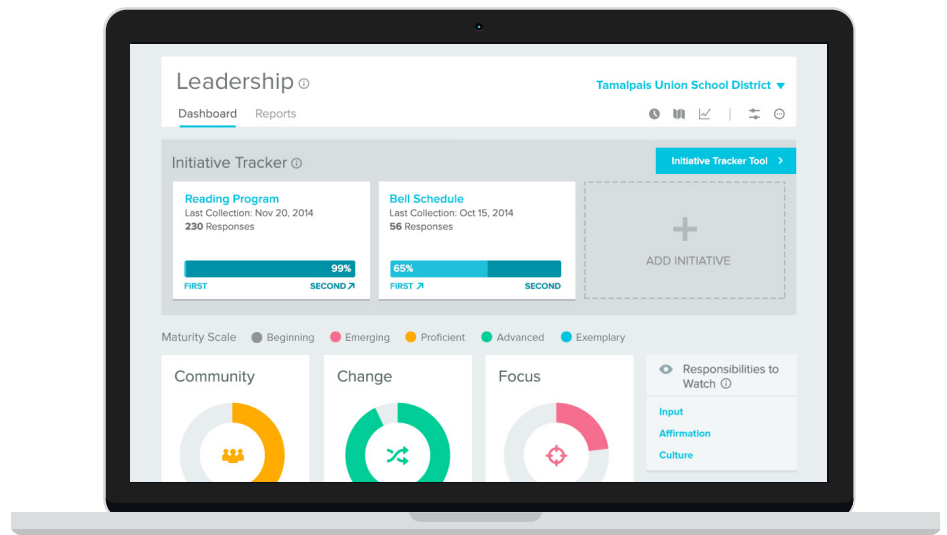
Leadership ⓘ

Tamalpais Union School District ▾

Dashboard Reports

Initiative Tracker ⓘ

Initiative Tracker Tool ›

Reading Program
Last Collection: Nov 20, 2014
**230** Responses

99%

FIRST SECOND ↗

Bell Schedule
Last Collection: Oct 15, 2014
**56** Responses

65%

FIRST ↗ SECOND

+
ADD INITIATIVE

Maturity Scale Beginning Emerging Proficient Advanced Exemplary

Community

Change

Focus

Responsibilities to Watch ⓘ

Input

Affirmation

Culture